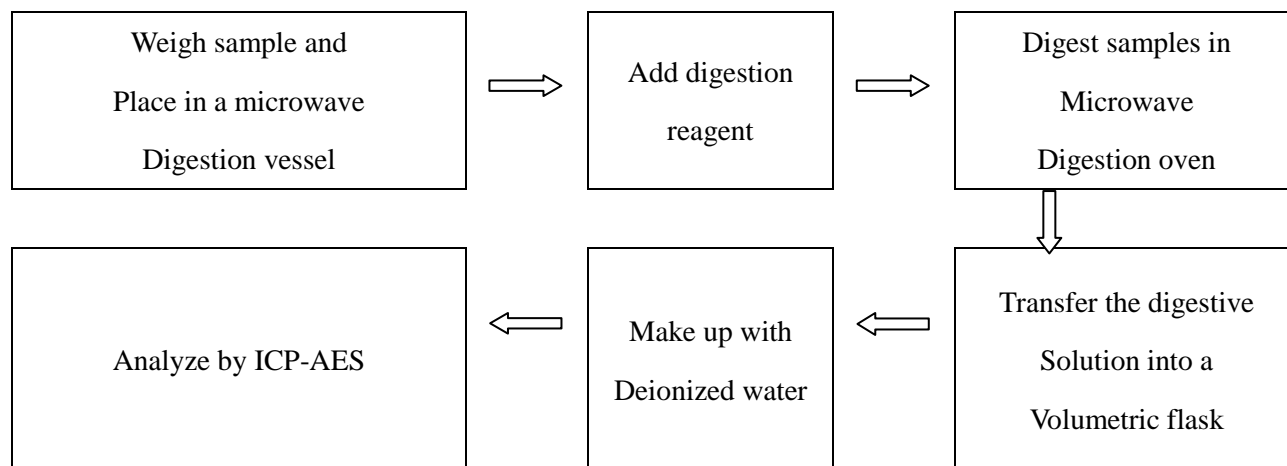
Weigh sample and Place in a microwave Digestion vessel

Add digestion reagent

Digest samples in Microwave Digestion oven

Transfer the digestive Solution into a Volumetric flask

Make up with Deionized water

Analyze by ICP-AES